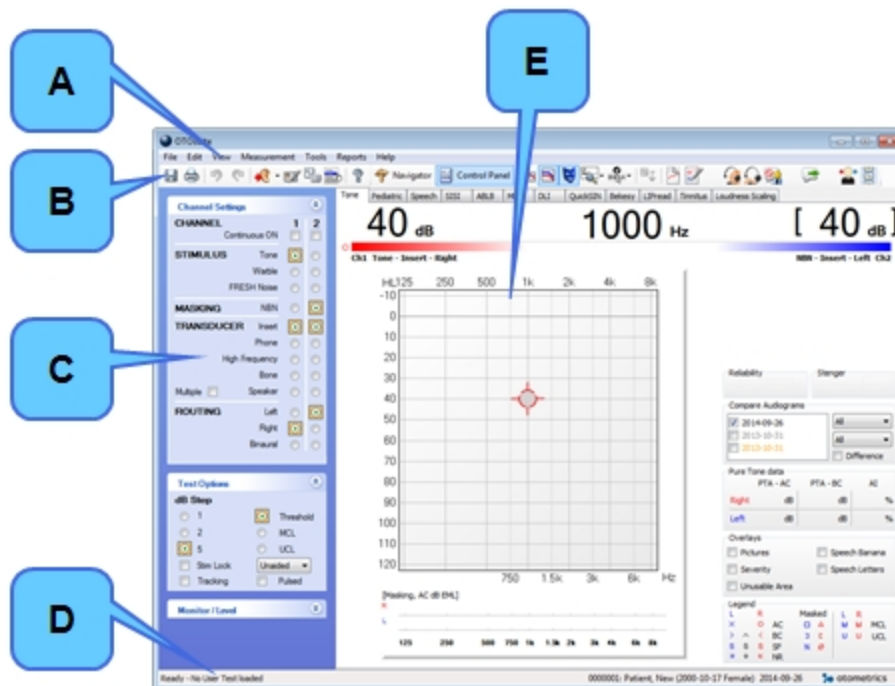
A

B

C

D

E

Otosuite

File Edit View Measurement Tools Reports Help

Navigator Control Panel

Tone Pediatric Speech SISI ABLB MLD DLI QuickSIN Bekesy L2Pread Tinnitus Loudness Scaling

Channel Settings

CHANNEL 1 2

Continuous ON

STIMULUS Tone

Warble

FRESH Noise

MASKING NBN

TRANSDUCER Insert

Phone

High Frequency

Bone

Multiple Speaker

ROUTING Left

Right

Binaural

Test Options

dB Step

1 Threshold

2 MCL

5 UCL

Stim Lock Unaided

Tracking Pulsed

Monitor / Level

40 dB 1000 Hz [ 40 dB

Ch1 Tone - Insert - Right NBN - Insert - Left Ch2

HL 125 250 500 1k 2k 4k 8k

-10 0 10 20 30 40 50 60 70 80 90 100 110 120

750 1.5k 3k 6k Hz

[Masking, AC dB EML]

125 250 500 750 1k 1.5k 2k 3k 4k 6k 8k

Reliability Stenger

Compare Audiograms

2014-09-26 All

2013-10-31 All

2013-10-31 Difference

Pure Tone data

PTA - AC PTA - BC AI

Right dB dB %

Left dB dB %

Overlays

Pictures Speech Banana

Severity Speech Letters

Unusable Area

Legend

L R Masked L R

X O AC M M MCL

> < BC U U UCL

S S SF

NR

Ready - No User Test loaded

0000001: Patient, New (2000-10-17 Female) 2014-09-26

otometrics